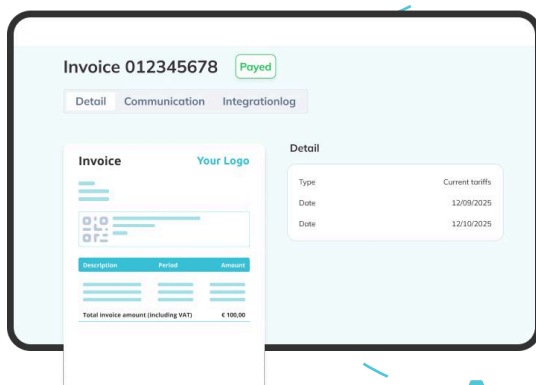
Invoice 012345678 Payed

Detail Communication Integrationlog

Invoice Your Logo

| Description | Period | Amount |
|---|---|---|

Total invoice amount (including VAT) € 100,00

Detail

| Type | Current tariffs |
|---|---|
| Date | 12/09/2025 |
| Date | 12/10/2025 |